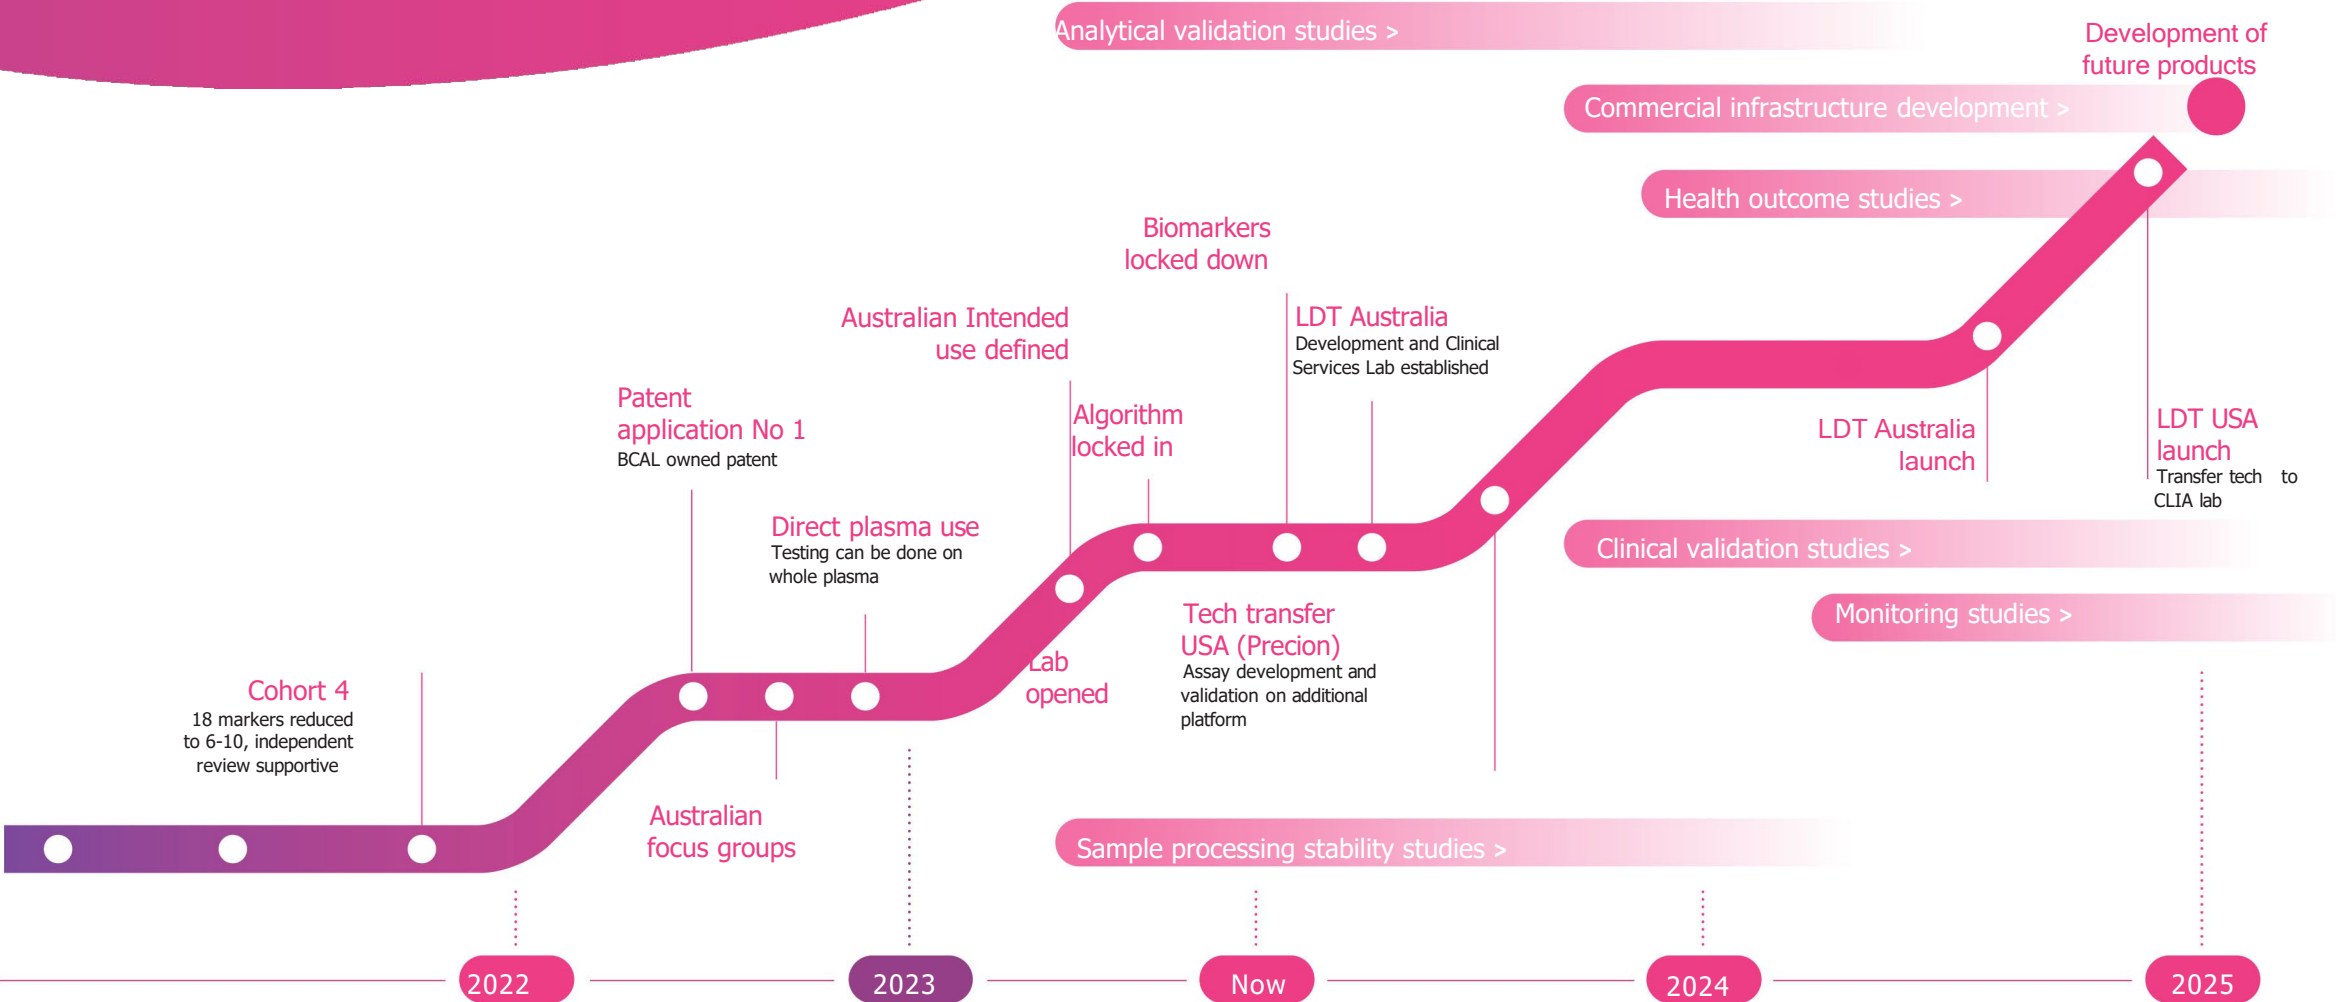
Analytical validation studies >

Development of future products

Commercial infrastructure development >

Health outcome studies >

Biomarkers locked down

Australian Intended use defined

LDT Australia
Development and Clinical Services Lab established

Patent application No 1
BCAL owned patent

Algorithm locked in

LDT Australia launch

LDT USA launch
Transfer tech to CLIA lab

Direct plasma use
Testing can be done on whole plasma

Clinical validation studies >

Tech transfer USA (Precion)
Assay development and validation on additional platform

Lab opened

Monitoring studies >

Cohort 4
18 markers reduced to 6-10, independent review supportive

Australian focus groups

Sample processing stability studies >

2022

2023

Now

2024

2025